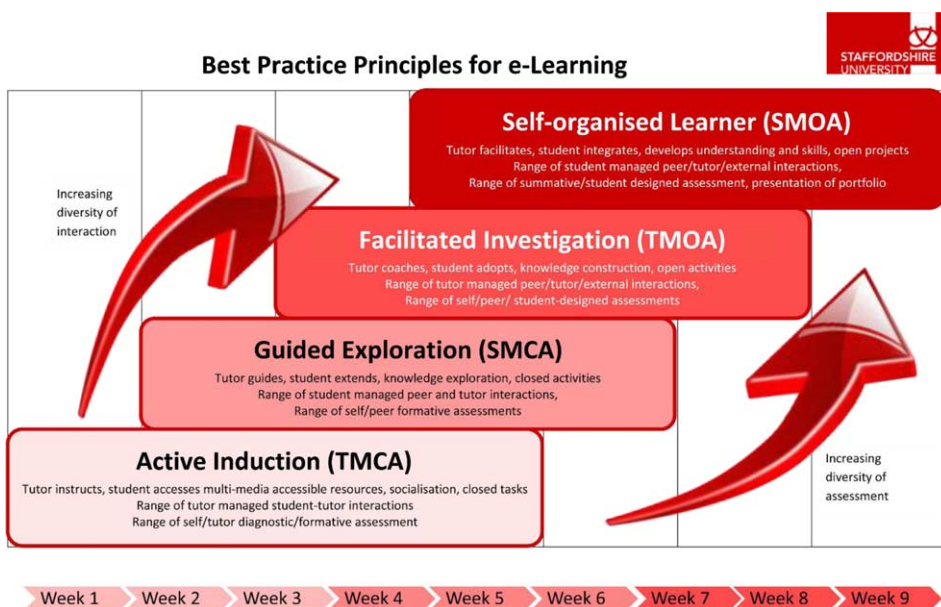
Best Practice Principles for e-Learning

STAFFORDSHIRE UNIVERSITY

Increasing diversity of interaction

Self-organised Learner (SMOA)
Tutor facilitates, student integrates, develops understanding and skills, open projects
Range of student managed peer/tutor/external interactions,
Range of summative/student designed assessment, presentation of portfolio

Facilitated Investigation (TMOA)
Tutor coaches, student adopts, knowledge construction, open activities
Range of tutor managed peer/tutor/external interactions,
Range of self/peer/ student-designed assessments

Guided Exploration (SMCA)
Tutor guides, student extends, knowledge exploration, closed activities
Range of student managed peer and tutor interactions,
Range of self/peer formative assessments

Active Induction (TMCA)
Tutor instructs, student accesses multi-media accessible resources, socialisation, closed tasks
Range of tutor managed student-tutor interactions
Range of self/tutor diagnostic/formative assessment

Increasing diversity of assessment

Week 1 Week 2 Week 3 Week 4 Week 5 Week 6 Week 7 Week 8 Week 9